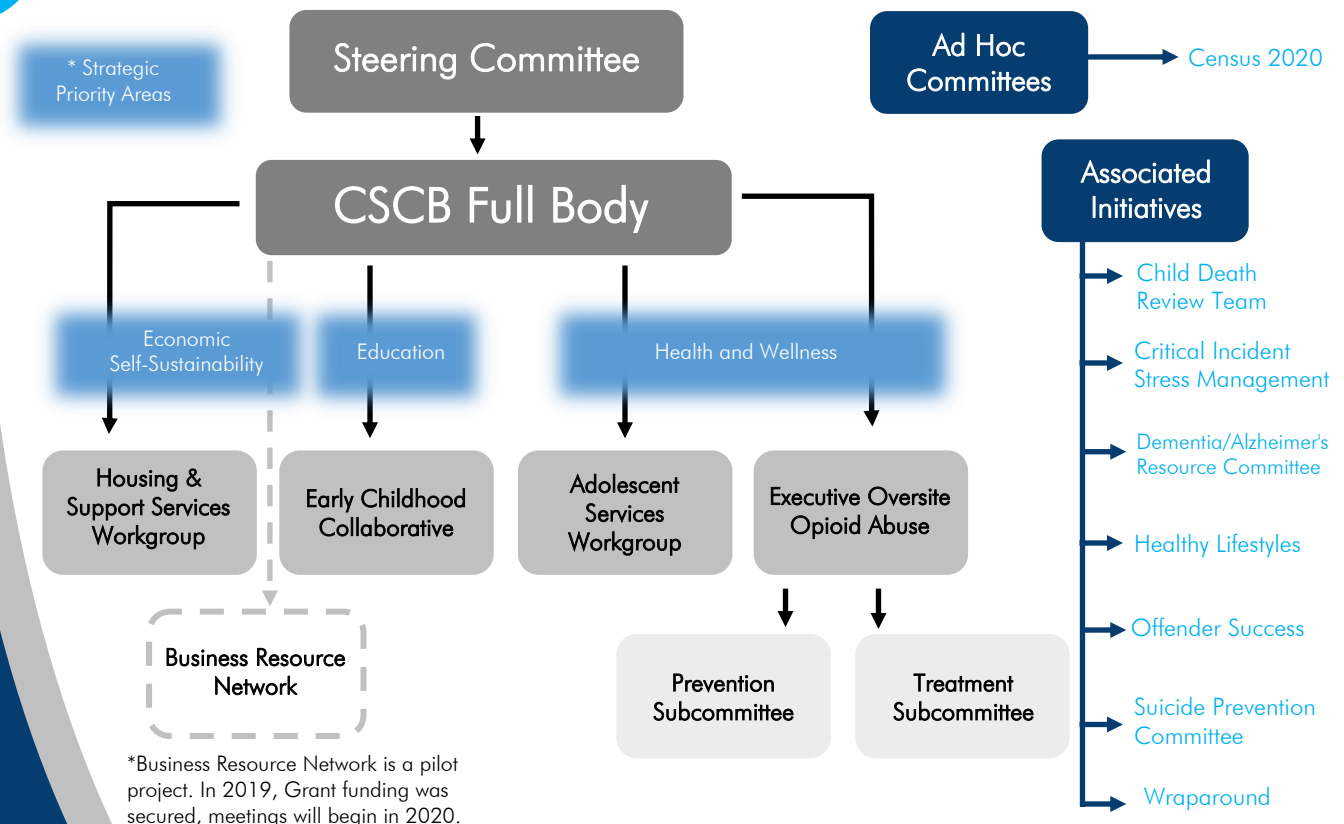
* Strategic Priority Areas

Steering Committee

Ad Hoc Committees

Census 2020

CSCB Full Body

Associated Initiatives

Child Death Review Team

Critical Incident Stress Management

Dementia/Alzheimer's Resource Committee

Healthy Lifestyles

Offender Success

Suicide Prevention Committee

Wraparound

Economic Self-Sustainability

Education

Health and Wellness

Housing & Support Services Workgroup

Early Childhood Collaborative

Adolescent Services Workgroup

Executive Oversite Opioid Abuse

Business Resource Network

Prevention Subcommittee

Treatment Subcommittee

*Business Resource Network is a pilot project. In 2019, Grant funding was secured, meetings will begin in 2020.